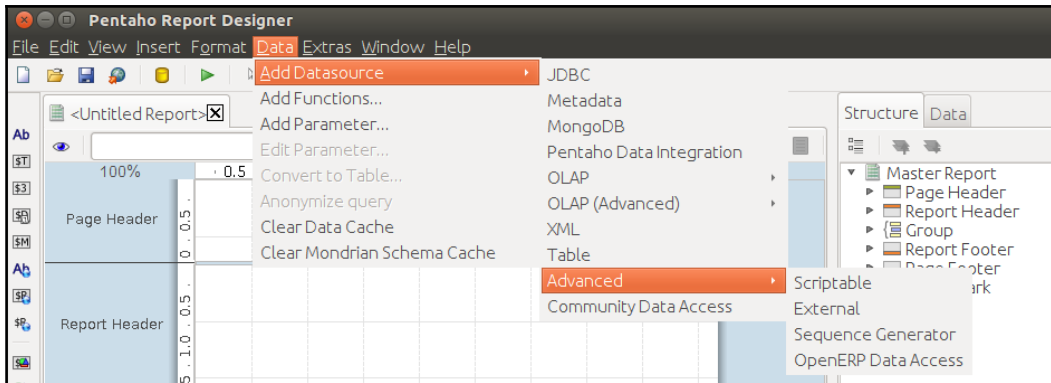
Pentaho Report Designer

File Edit View Insert Format Data Extras Window Help

<Untitled Report>

100%

0.5

Page Header

Report Header

Add Datasource
Add Functions...
Add Parameter...
Edit Parameter...
Convert to Table...
Anonymize query
Clear Data Cache
Clear Mondrian Schema Cache

JDBC
Metadata
MongoDB
Pentaho Data Integration
OLAP
OLAP (Advanced)
XML
Table
Advanced
Community Data Access

Scriptable
External
Sequence Generator
OpenERP Data Access

Structure Data

Master Report
Page Header
Report Header
Group
Report Footer
Page Footer
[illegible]ark